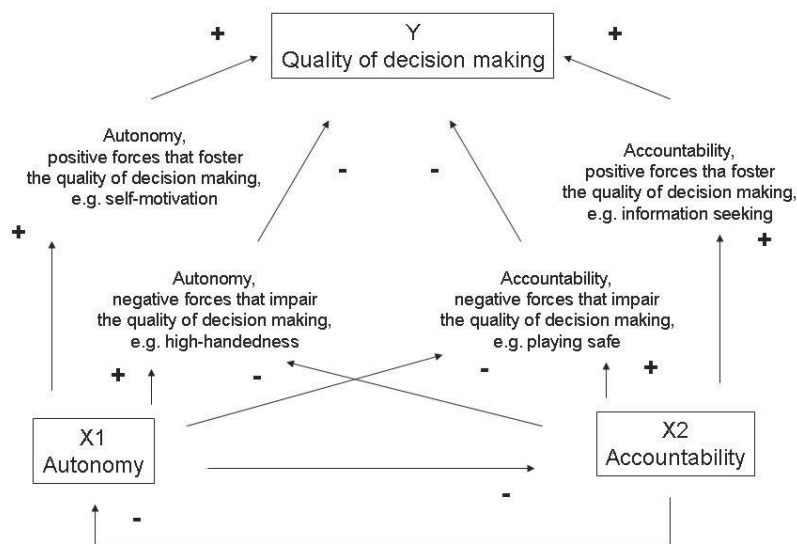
Y
Quality of decision making

+

+

Autonomy,
positive forces that foster
the quality of decision making,
e.g. self-motivation

-

-

Accountability,
positive forces tha foster
the quality of decision making,
e.g. information seeking

+

+

Autonomy,
negative forces that impair
the quality of decision making,
e.g. high-handedness

Accountability,
negative forces that impair
the quality of decision making,
e.g. playing safe

+

-

-

+

X1
Autonomy

X2
Accountability

-

-